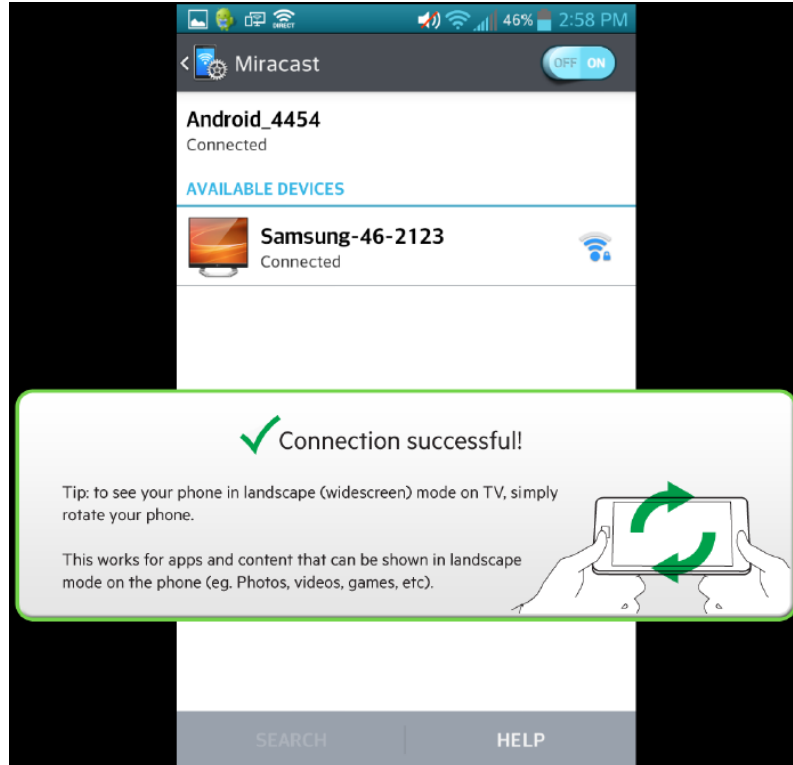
DIRECT 46% 2:58 PM

Miracast

OFF ON

Android_4454
Connected

AVAILABLE DEVICES

Samsung-46-2123
Connected

Connection successful!

Tip: to see your phone in landscape (widescreen) mode on TV, simply rotate your phone.

This works for apps and content that can be shown in landscape mode on the phone (eg. Photos, videos, games, etc).

SEARCH HELP